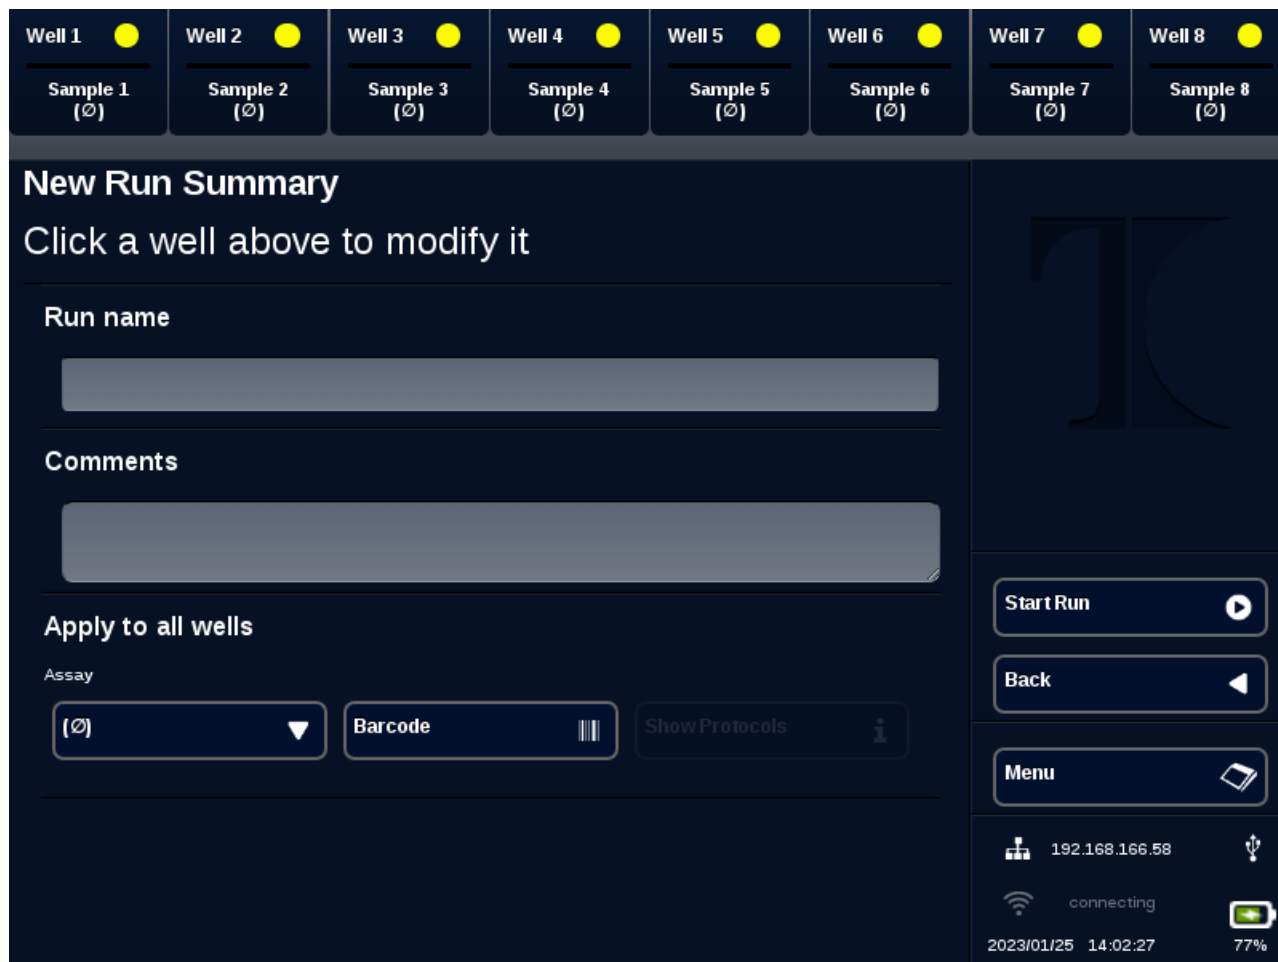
Well 1
Sample 1
(Ø)

Well 2
Sample 2
(Ø)

Well 3
Sample 3
(Ø)

Well 4
Sample 4
(Ø)

Well 5
Sample 5
(Ø)

Well 6
Sample 6
(Ø)

Well 7
Sample 7
(Ø)

Well 8
Sample 8
(Ø)

New Run Summary

Click a well above to modify it

Run name

Comments

Apply to all wells

Assay

(Ø)

Barcode

Show Protocols

Start Run

Back

Menu

192.168.166.58

connecting

2023/01/25 14:02:27

77%